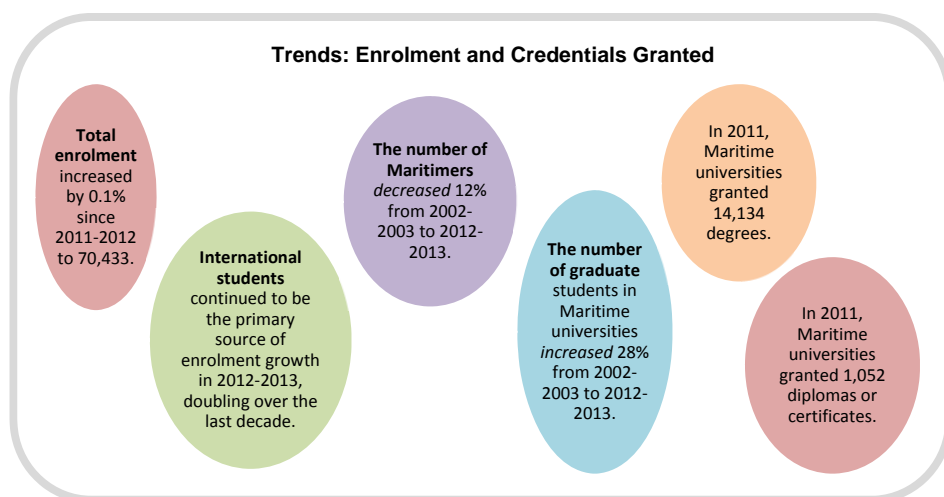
Trends: Enrolment and Credentials Granted

**Total enrolment** increased by 0.1% since 2011-2012 to 70,433.

**International students** continued to be the primary source of enrolment growth in 2012-2013, doubling over the last decade.

**The number of Maritimers** *decreased* 12% from 2002-2003 to 2012-2013.

**The number of graduate** students in Maritime universities *increased* 28% from 2002-2003 to 2012-2013.

In 2011, Maritime universities granted 14,134 degrees.

In 2011, Maritime universities granted 1,052 diplomas or certificates.